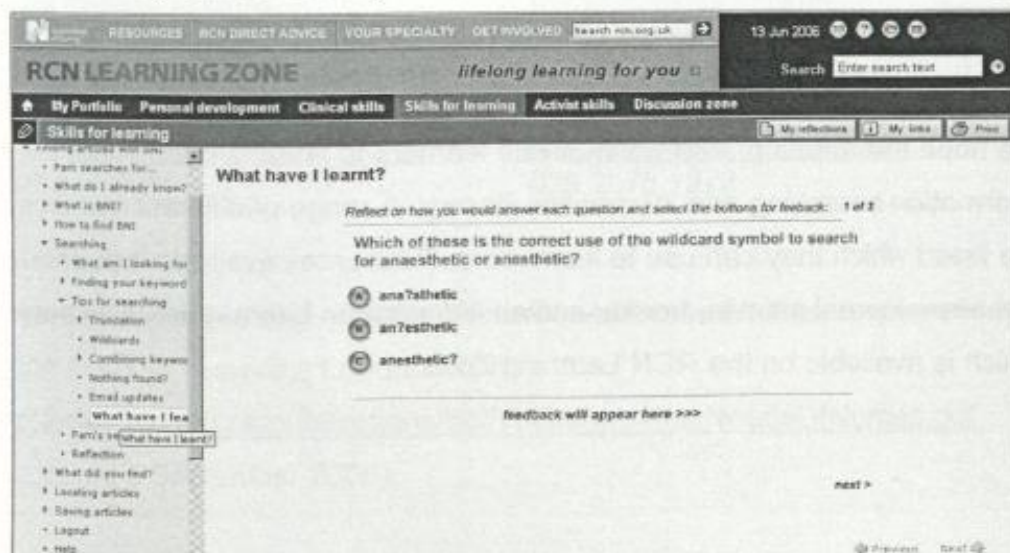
RESOURCES RCN DIRECT ADVICE YOUR SPECIALTY GET INVOLVED search rcn.org.uk

13 Jun 2006

RCN LEARNING ZONE

lifelong learning for you

Search Enter search text

My Portfolio Personal development Clinical skills Skills for learning Activist skills Discussion zone

Skills for learning

My reflections My links Print

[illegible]
Pam searches for...
What do I already know?
What is BNI?
How to find BNI
Searching
What am I looking for
Finding your keyword
Tips for searching
Truncation
Wildcards
Combining keywo
Nothing found?
Email updates
What have I lea
Pam's se What have I learnt?
Reflection
What did you find?
Locating articles
Saving articles
Logout
Help

What have I learnt?

Reflect on how you would answer each question and select the buttons for feeback: 1 of 3

Which of these is the correct use of the wildcard symbol to search for anaesthetic or anesthetic?

A ana?sthetic

B an?esthetic

C anesthetic?

feedback will appear here >>>

next >

Previous Next